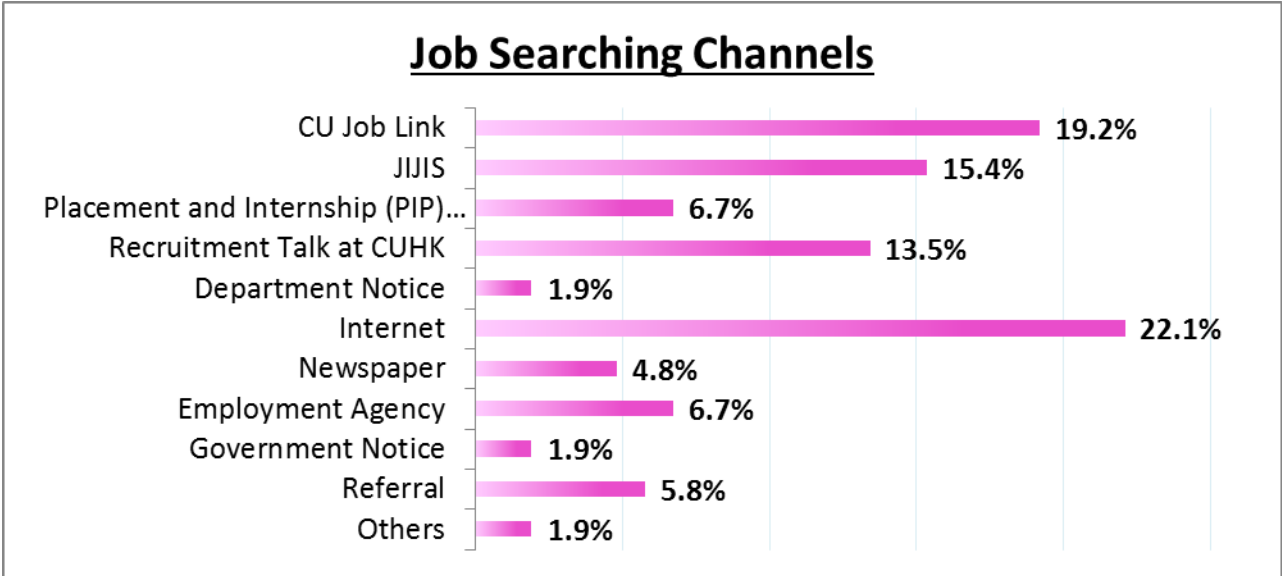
Job Searching Channels

CU Job Link 19.2%
JIJIS 15.4%
Placement and Internship (PIP)... 6.7%
Recruitment Talk at CUHK 13.5%
Department Notice 1.9%
Internet 22.1%
Newspaper 4.8%
Employment Agency 6.7%
Government Notice 1.9%
Referral 5.8%
Others 1.9%